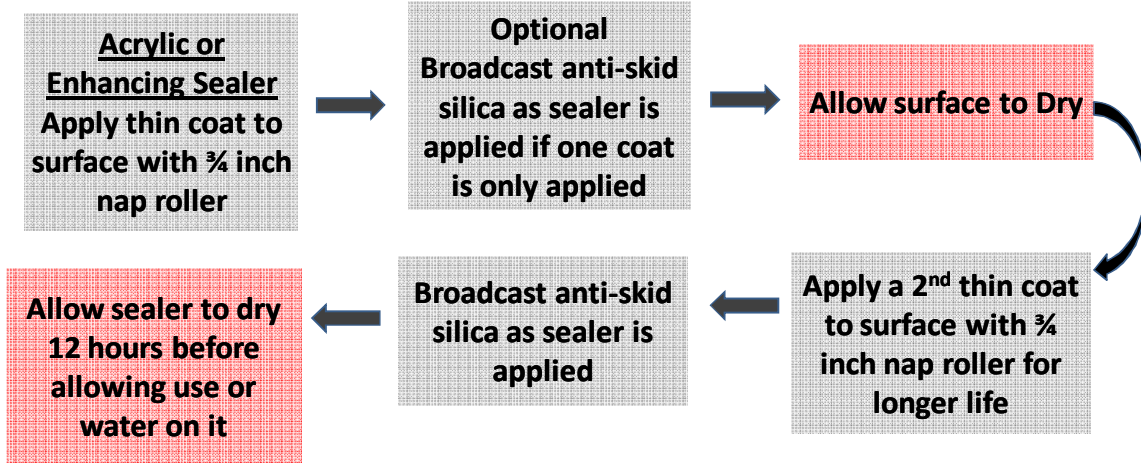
Acrylic or Enhancing Sealer
Apply thin coat to surface with ¾ inch nap roller

Optional
Broadcast anti-skid silica as sealer is applied if one coat is only applied

Allow surface to Dry

Apply a 2$^{nd}$ thin coat to surface with ¾ inch nap roller for longer life

Broadcast anti-skid silica as sealer is applied

Allow sealer to dry 12 hours before allowing use or water on it